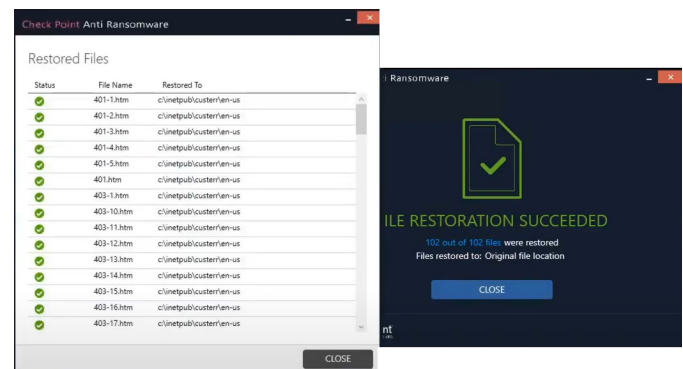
Check Point Anti Ransomware

Restored Files

| Status | File Name | Restored To |
|---|---|---|
| | 401-1.htm | c:\inetpub\custerr\en-us |
| | 401-2.htm | c:\inetpub\custerr\en-us |
| | 401-3.htm | c:\inetpub\custerr\en-us |
| | 401-4.htm | c:\inetpub\custerr\en-us |
| | 401-5.htm | c:\inetpub\custerr\en-us |
| | 401.htm | c:\inetpub\custerr\en-us |
| | 403-1.htm | c:\inetpub\custerr\en-us |
| | 403-10.htm | c:\inetpub\custerr\en-us |
| | 403-11.htm | c:\inetpub\custerr\en-us |
| | 403-12.htm | c:\inetpub\custerr\en-us |
| | 403-13.htm | c:\inetpub\custerr\en-us |
| | 403-14.htm | c:\inetpub\custerr\en-us |
| | 403-15.htm | c:\inetpub\custerr\en-us |
| | 403-16.htm | c:\inetpub\custerr\en-us |
| | 403-17.htm | c:\inetpub\custerr\en-us |

CLOSE

i Ransomware

ILE RESTORATION SUCCEEDED

102 out of 102 files were restored
Files restored to: Original file location

CLOSE

nt